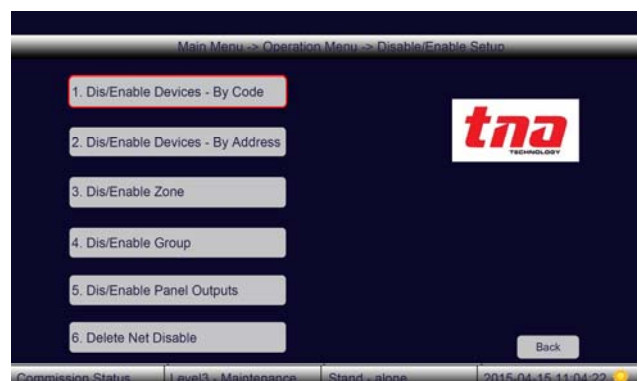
Main Menu -> Operation Menu -> Disable/Enable Setup

1. Dis/Enable Devices - By Code

2. Dis/Enable Devices - By Address

3. Dis/Enable Zone

4. Dis/Enable Group

5. Dis/Enable Panel Outputs

6. Delete Net Disable

tna
TECHNOLOGY

Back

Commission Status | Level3 - Maintenance | Stand - alone | 2015-04-15 11:04:22